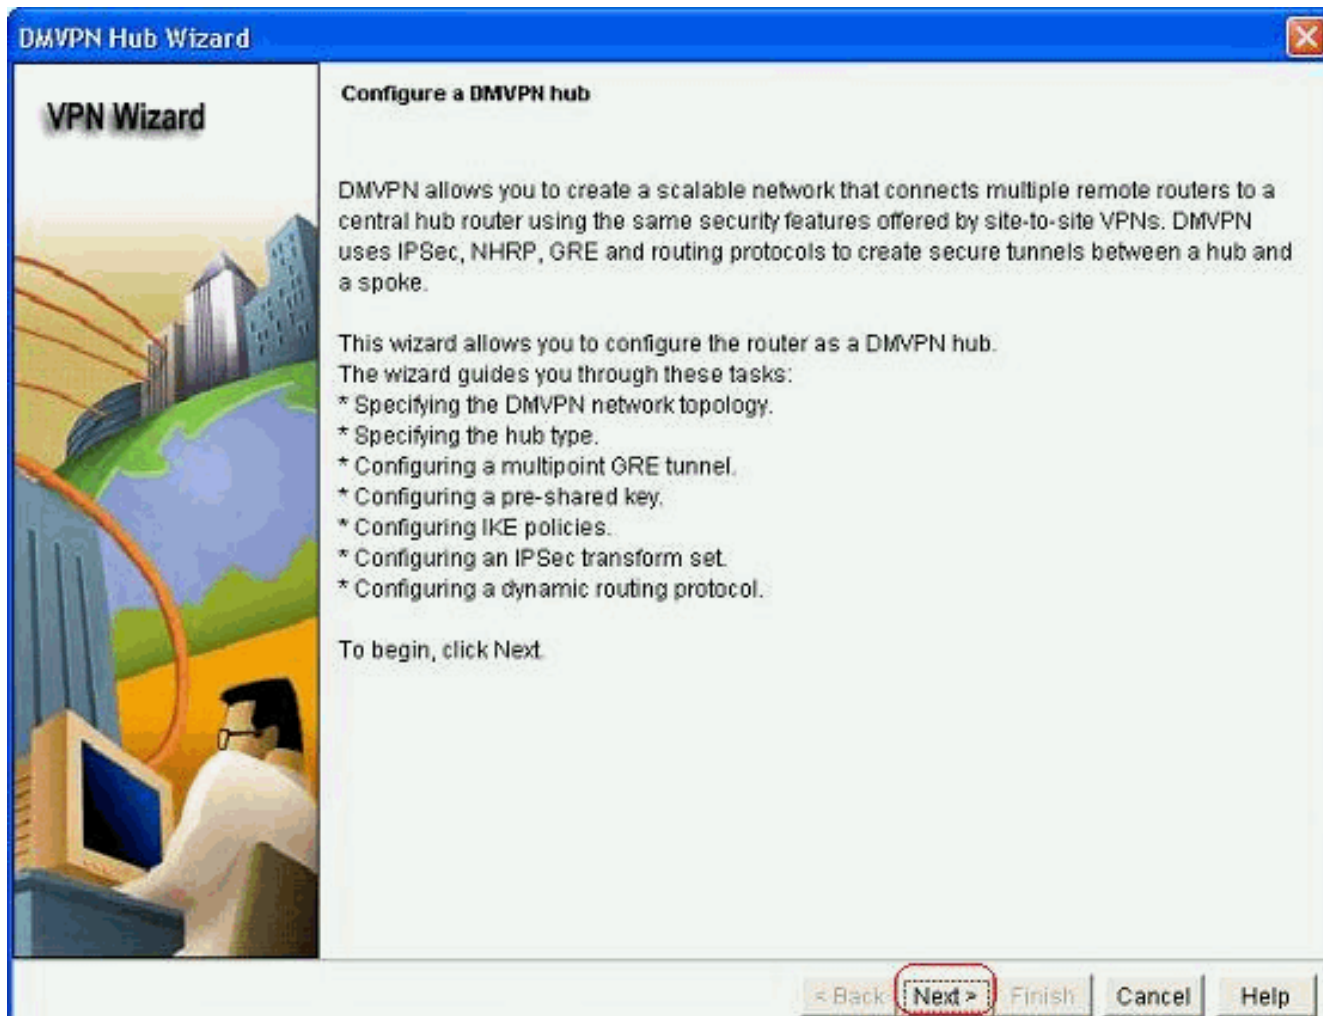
DMVPN Hub Wizard

VPN Wizard

Configure a DMVPN hub

DMVPN allows you to create a scalable network that connects multiple remote routers to a central hub router using the same security features offered by site-to-site VPNs. DMVPN uses IPSec, NHRP, GRE and routing protocols to create secure tunnels between a hub and a spoke.

This wizard allows you to configure the router as a DMVPN hub.
The wizard guides you through these tasks:
* Specifying the DMVPN network topology.
* Specifying the hub type.
* Configuring a multipoint GRE tunnel.
* Configuring a pre-shared key.
* Configuring IKE policies.
* Configuring an IPSec transform set.
* Configuring a dynamic routing protocol.

To begin, click Next.

< Back Next > Finish Cancel Help